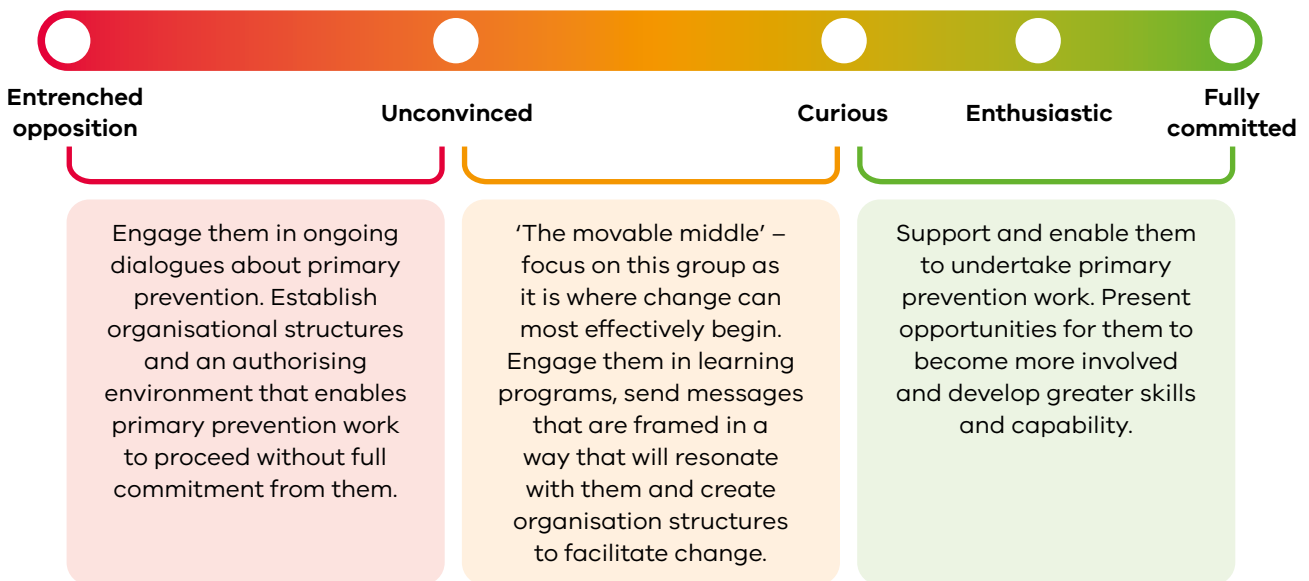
Entrenched opposition

Unconvinced

Curious

Enthusiastic

Fully committed

Engage them in ongoing dialogues about primary prevention. Establish organisational structures and an authorising environment that enables primary prevention work to proceed without full commitment from them.

'The movable middle' – focus on this group as it is where change can most effectively begin. Engage them in learning programs, send messages that are framed in a way that will resonate with them and create organisation structures to facilitate change.

Support and enable them to undertake primary prevention work. Present opportunities for them to become more involved and develop greater skills and capability.